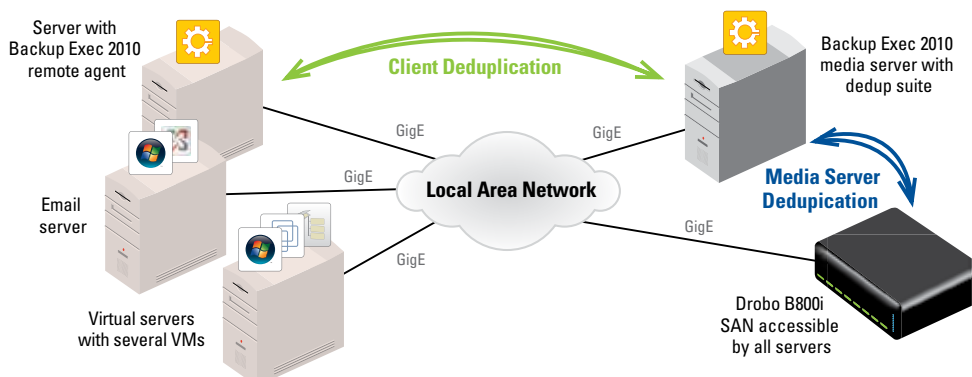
Server with Backup Exec 2010 remote agent

Client Deduplication

Backup Exec 2010 media server with dedup suite

GigE

GigE

GigE

Local Area Network

Email server

Media Server Dedupication

GigE

GigE

Virtual servers with several VMs

Drobo B800i SAN accessible by all servers